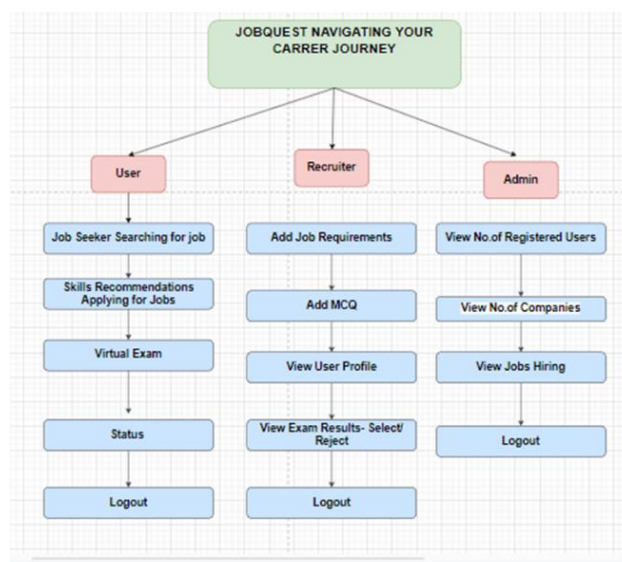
JOBQUEST NAVIGATING YOUR CARRER JOURNEY

User

Job Seeker Searching for job

Skills Recommendations Applying for Jobs

Virtual Exam

Status

Logout

Recruiter

Add Job Requirements

Add MCQ

View User Profile

View Exam Results- Select/ Reject

Logout

Admin

View No.of Registered Users

View No.of Companies

View Jobs Hiring

Logout